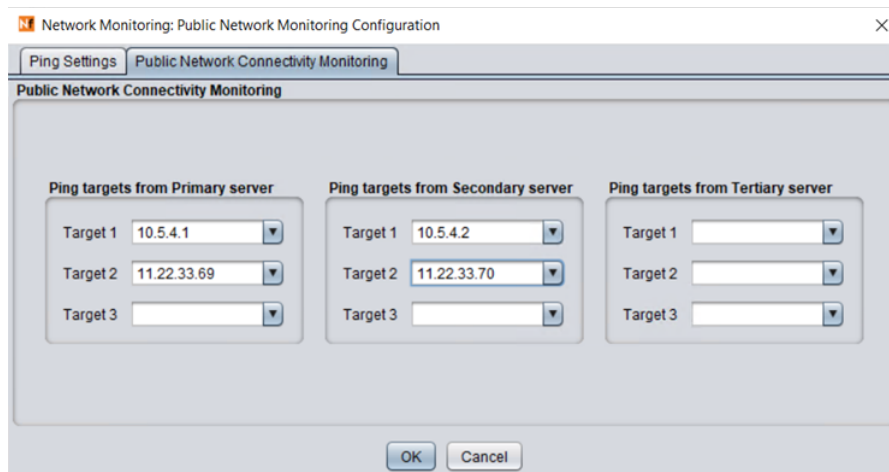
Network Monitoring: Public Network Monitoring Configuration

Ping Settings
Public Network Connectivity Monitoring

Public Network Connectivity Monitoring

Ping targets from Primary server
Target 1 10.5.4.1
Target 2 11.22.33.69
Target 3

Ping targets from Secondary server
Target 1 10.5.4.2
Target 2 11.22.33.70
Target 3

Ping targets from Tertiary server
Target 1
Target 2
Target 3

OK
Cancel